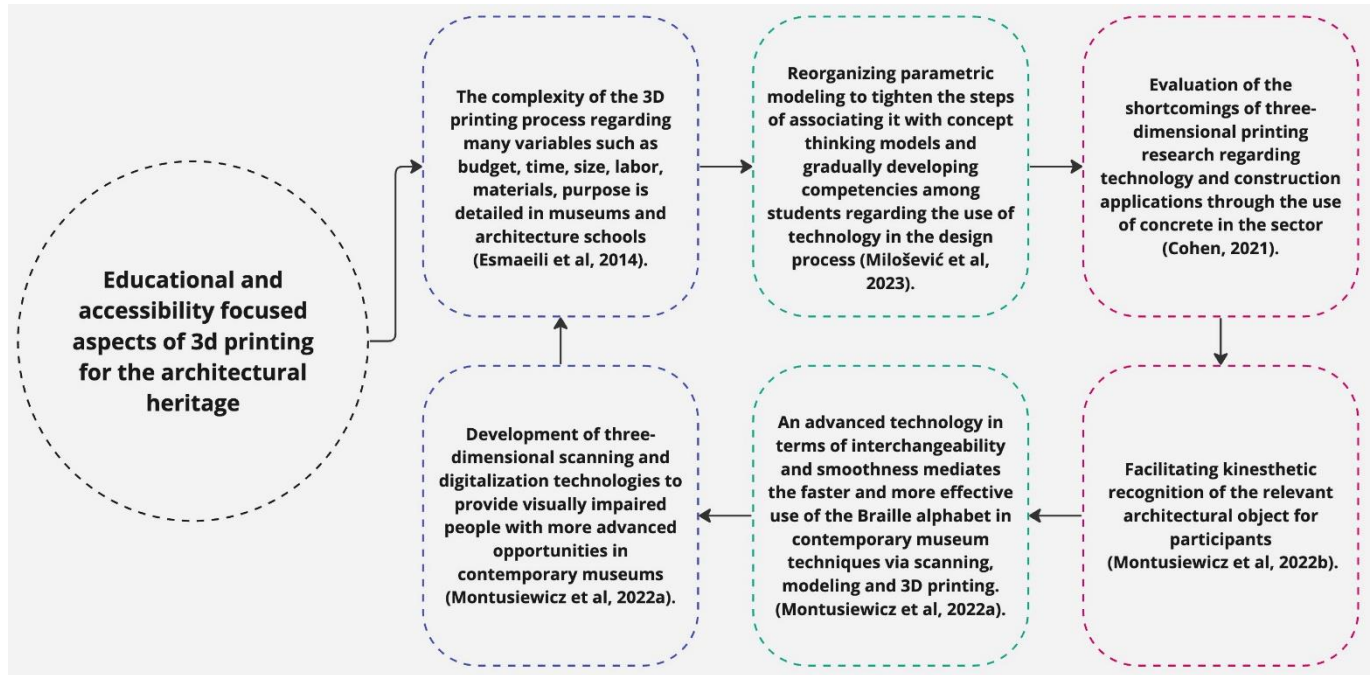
Educational and accessibility focused aspects of 3d printing for the architectural heritage

The complexity of the 3D printing process regarding many variables such as budget, time, size, labor, materials, purpose is detailed in museums and architecture schools (Esmaeili et al, 2014).

Reorganizing parametric modeling to tighten the steps of associating it with concept thinking models and gradually developing competencies among students regarding the use of technology in the design process (Milošević et al, 2023).

Evaluation of the shortcomings of three-dimensional printing research regarding technology and construction applications through the use of concrete in the sector (Cohen, 2021).

Facilitating kinesthetic recognition of the relevant architectural object for participants (Montusiewicz et al, 2022b).

An advanced technology in terms of interchangeability and smoothness mediates the faster and more effective use of the Braille alphabet in contemporary museum techniques via scanning, modeling and 3D printing. (Montusiewicz et al, 2022a).

Development of three-dimensional scanning and digitalization technologies to provide visually impaired people with more advanced opportunities in contemporary museums (Montusiewicz et al, 2022a).